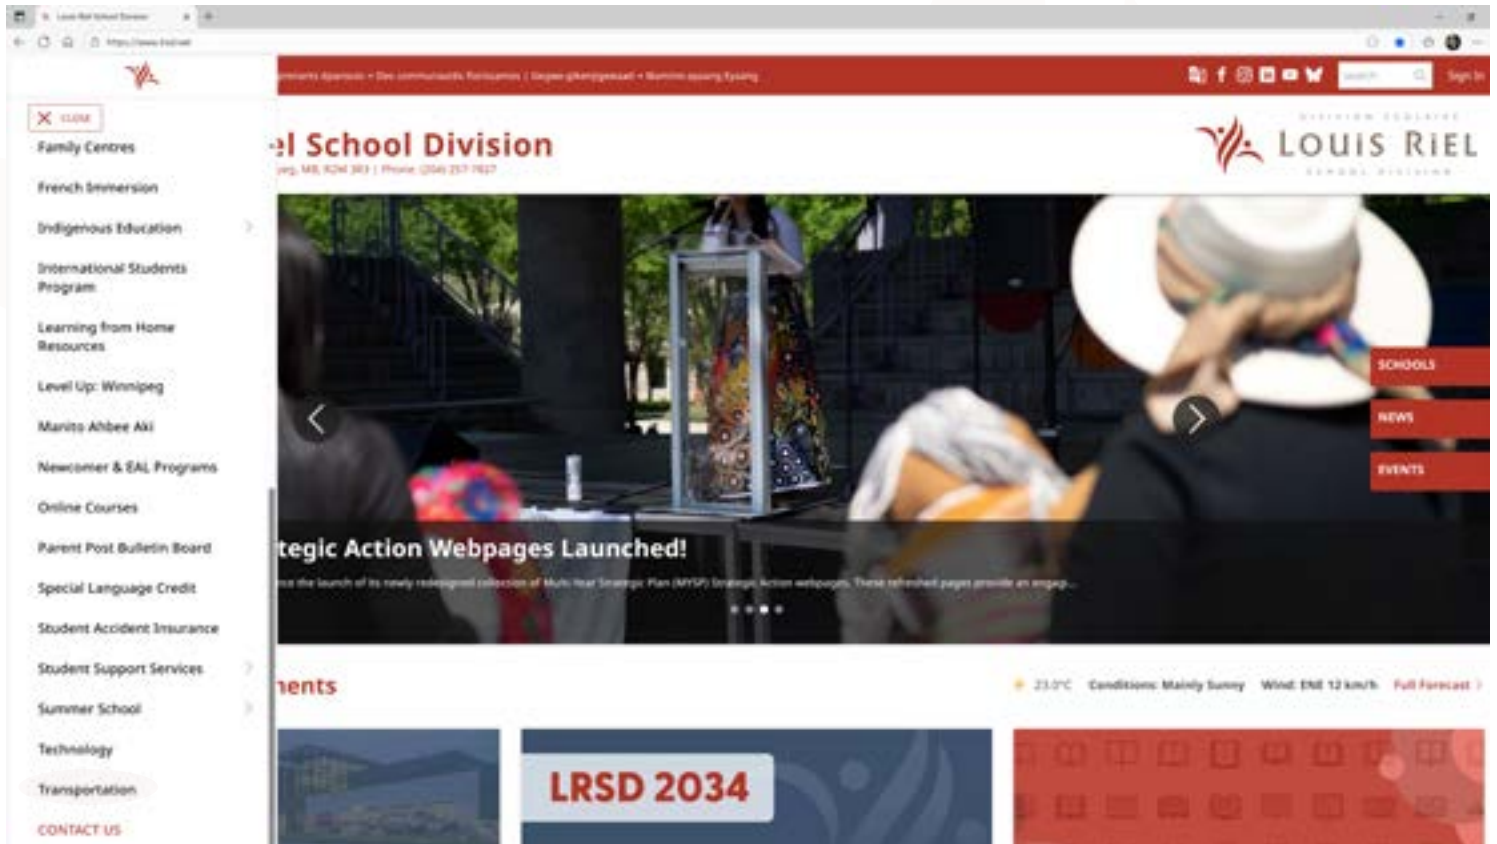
Louis Riel School Division

https://www.lrsd.net

CLOSE

Family Centres

French Immersion

Indigenous Education

International Students Program

Learning from Home Resources

Level Up: Winnipeg

Manito Ahbee Aki

Newcomer & EAL Programs

Online Courses

Parent Post Bulletin Board

Special Language Credit

Student Accident Insurance

Student Support Services

Summer School

Technology

Transportation

CONTACT US

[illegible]

search

Sign In

el School Division

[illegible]

DIVISION SCOLAIRE
LOUIS RIEL
SCHOOL DIVISION

SCHOOLS

NEWS

EVENTS

tegic Action Webpages Launched!

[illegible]

ents

23.0°C Conditions: Mainly Sunny Wind: ENE 12 km/h Full Forecast

LRSD 2034